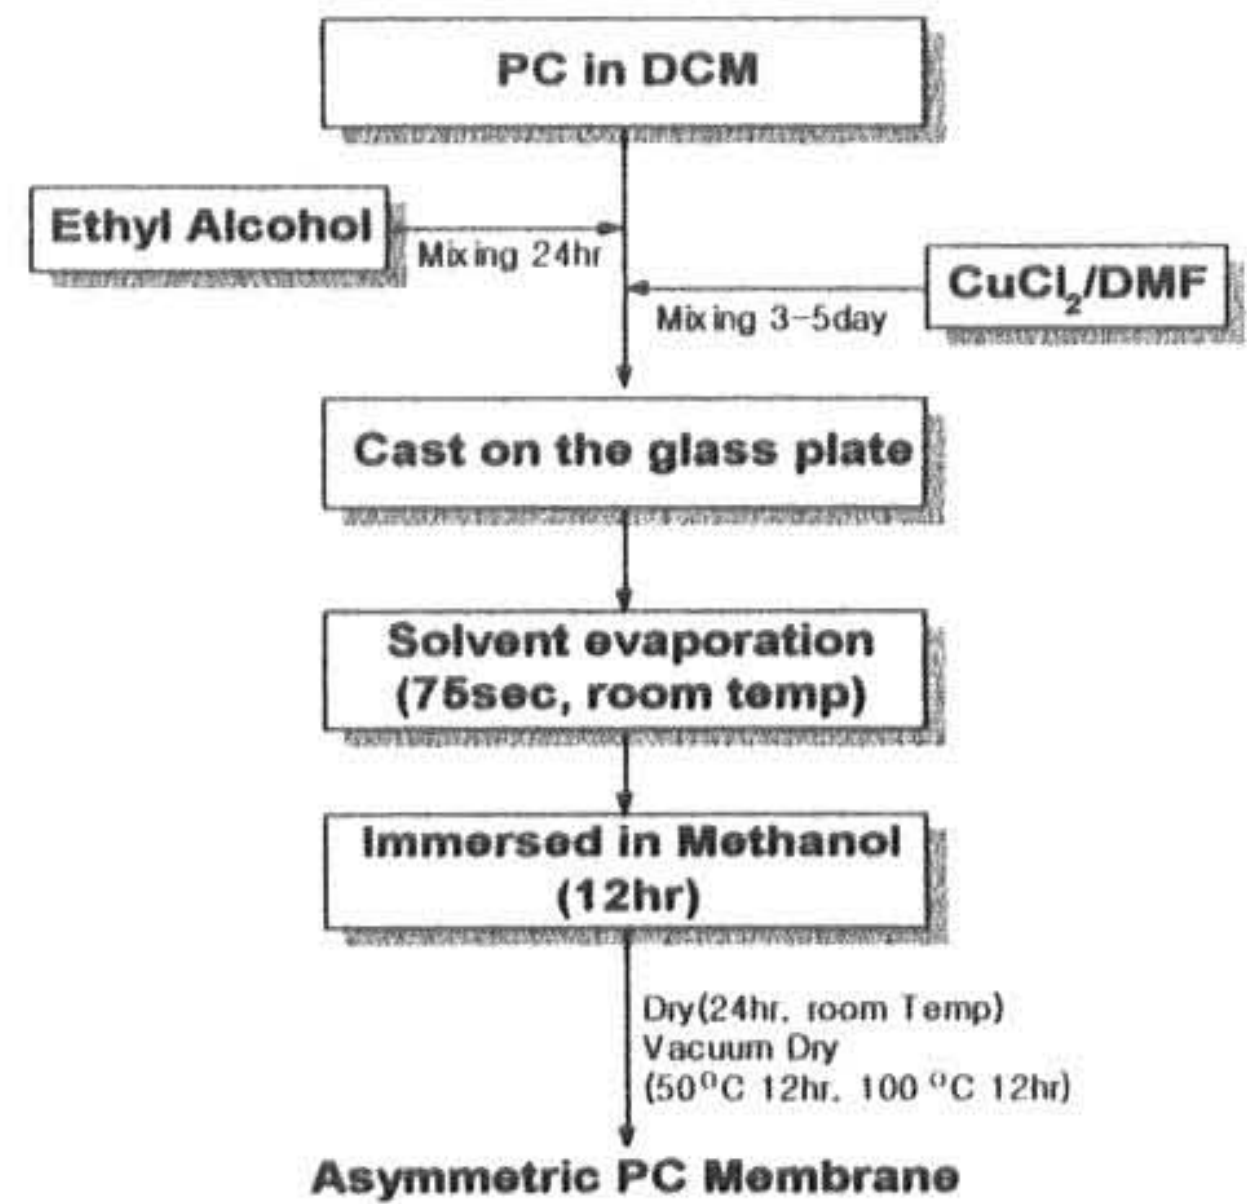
PC in DCM

Ethyl Alcohol

Mixing 24hr

CuCl$_2$/DMF

Mixing 3-5day

Cast on the glass plate

Solvent evaporation (75sec, room temp)

Immersed in Methanol (12hr)

Dry(24hr, room Temp)
Vacuum Dry
(50$^{o}$C 12hr, 100 $^{o}$C 12hr)

Asymmetric PC Membrane